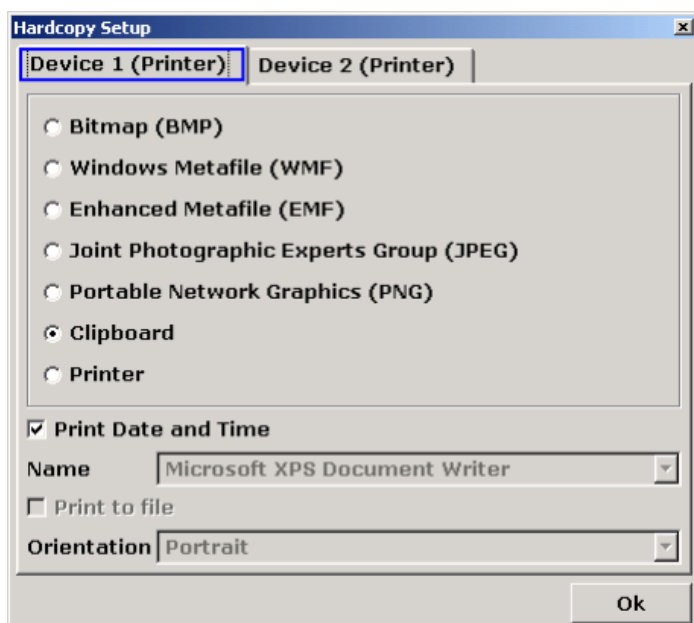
Hardcopy Setup

Device 1 (Printer) | Device 2 (Printer)

Bitmap (BMP)

Windows Metafile (WMF)

Enhanced Metafile (EMF)

Joint Photographic Experts Group (JPEG)

Portable Network Graphics (PNG)

Clipboard

Printer

Print Date and Time

Name Microsoft XPS Document Writer

Print to file

Orientation Portrait

Ok